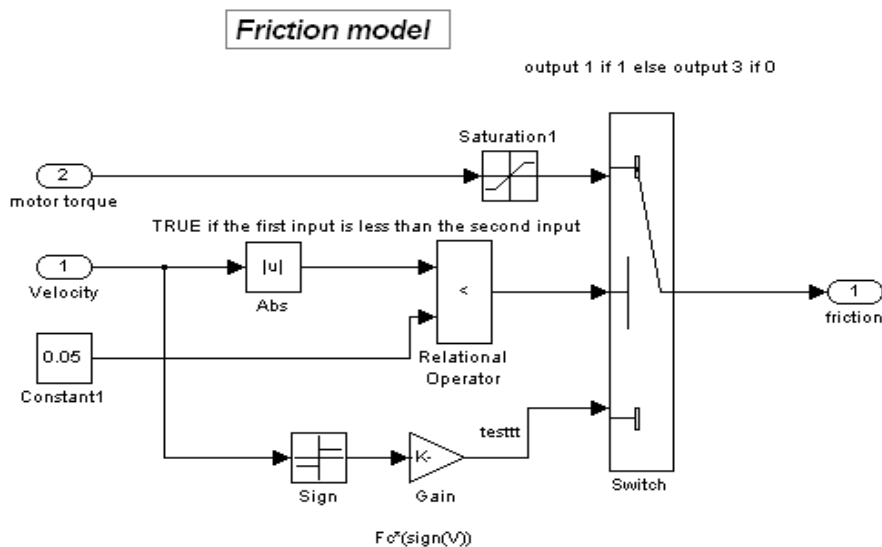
Friction model

output 1 if 1 else output 3 if 0

Saturation1

2
motor torque

TRUE if the first input is less than the second input

1
Velocity

|u|
Abs

<

0.05
Constant1

Relational Operator

1
friction

testtt

-K-

Sign

Gain

Switch

Fc*(sign(V))